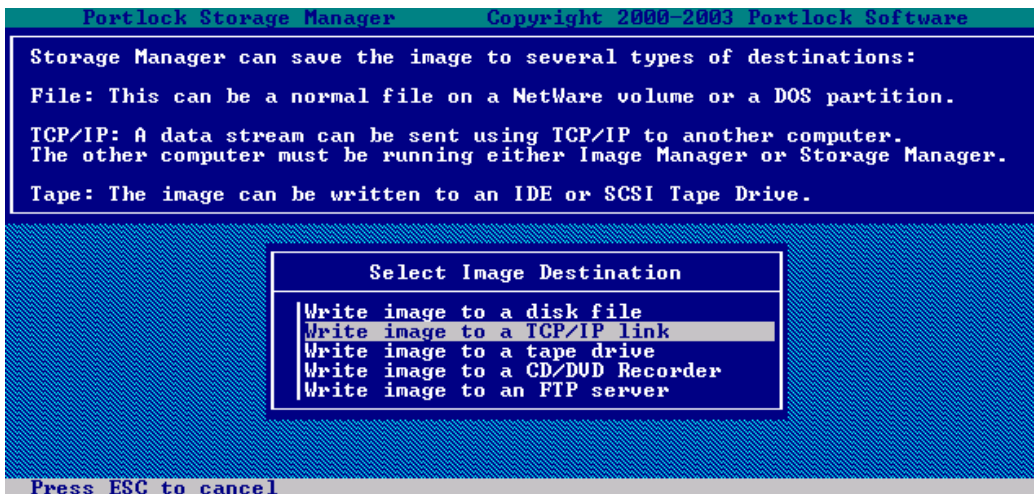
Portlock Storage Manager Copyright 2000-2003 Portlock Software

Storage Manager can save the image to several types of destinations:

File: This can be a normal file on a NetWare volume or a DOS partition.

TCP/IP: A data stream can be sent using TCP/IP to another computer.
The other computer must be running either Image Manager or Storage Manager.

Tape: The image can be written to an IDE or SCSI Tape Drive.

Select Image Destination

Write image to a disk file
Write image to a TCP/IP link
Write image to a tape drive
Write image to a CD/DVD Recorder
Write image to an FTP server

Press ESC to cancel